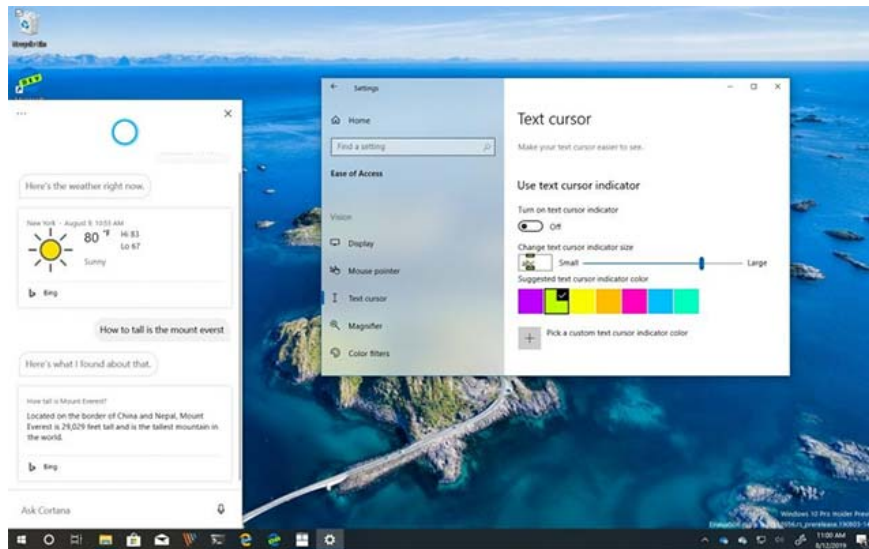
Recycle Bin

...

Here's the weather right now.

New York · August 9, 10:55 AM
80 °F Hi 83 Lo 67
Sunny

Bing

How to tall is the mount everst

Here's what I found about that.

How tall is Mount Everest?
Located on the border of China and Nepal, Mount Everest is 29,029 feet tall and is the tallest mountain in the world.

Bing

Ask Cortana

Settings

Home

Find a setting

Ease of Access

Vision

Display

Mouse pointer

Text cursor

Magnifier

Color filters

Text cursor

Make your text cursor easier to see.

Use text cursor indicator

Turn on text cursor indicator

Off

Change text cursor indicator size

Small

Large

Suggested text cursor indicator color

Pick a custom text cursor indicator color

Windows 10 Pro Insider Preview
Evaluation copy. Build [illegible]

11:00 AM
8/12/2019